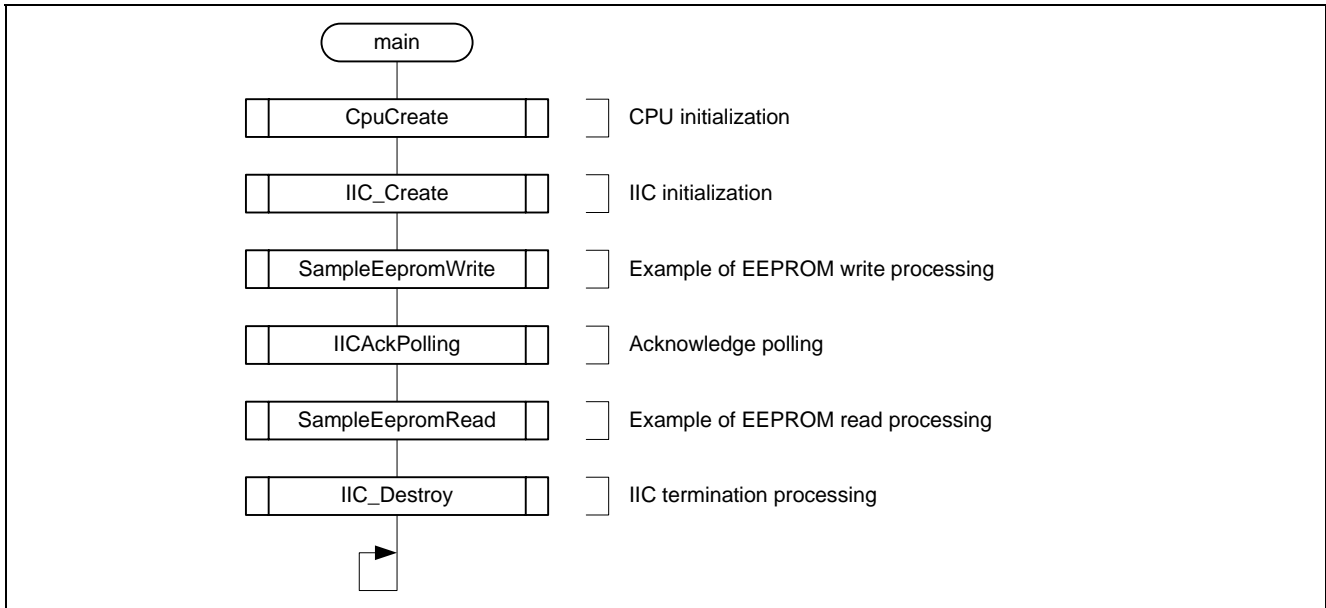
main

CpuCreate
CPU initialization

IIC_Create
IIC initialization

SampleEepromWrite
Example of EEPROM write processing

IICAckPolling
Acknowledge polling

SampleEepromRead
Example of EEPROM read processing

IIC_Destroy
IIC termination processing